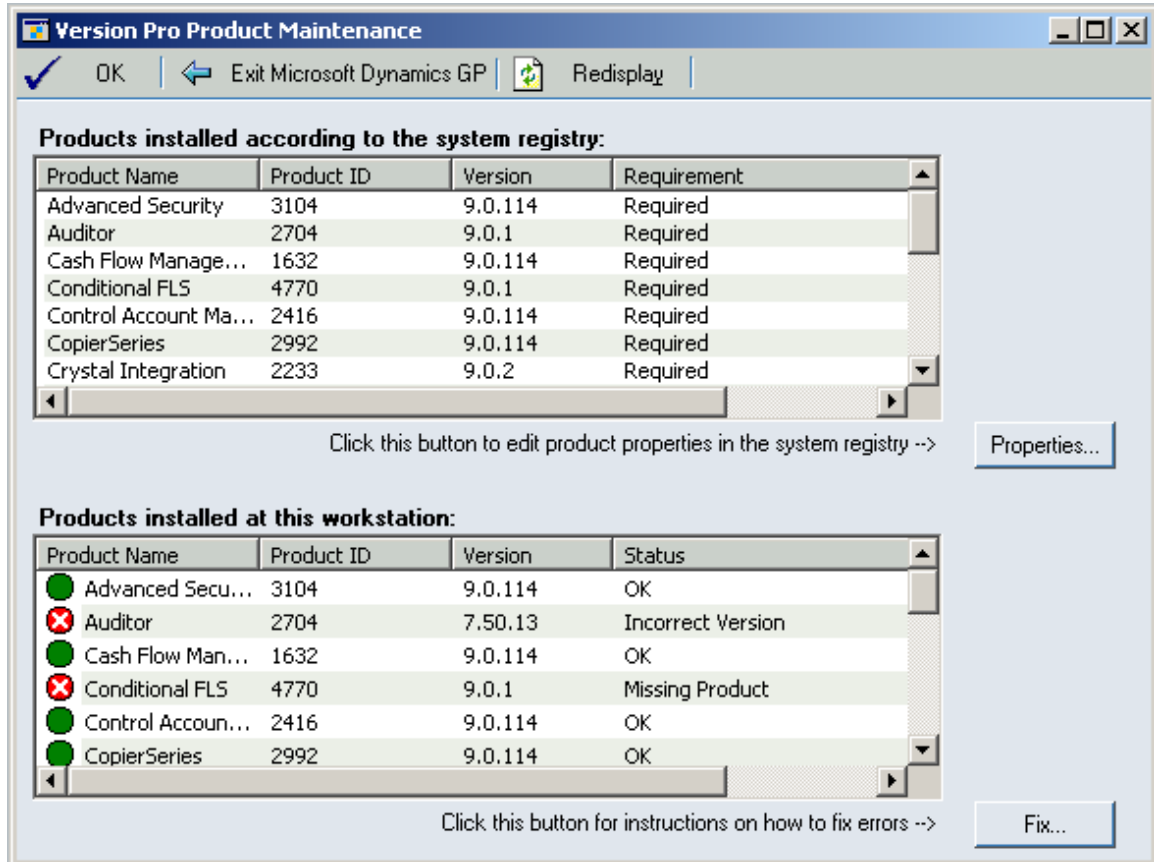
Version Pro Product Maintenance

OK | Exit Microsoft Dynamics GP | Redisplay

Products installed according to the system registry:

| Product Name | Product ID | Version | Requirement |
|---|---|---|---|
| Advanced Security | 3104 | 9.0.114 | Required |
| Auditor | 2704 | 9.0.1 | Required |
| Cash Flow Manage... | 1632 | 9.0.114 | Required |
| Conditional FLS | 4770 | 9.0.1 | Required |
| Control Account Ma... | 2416 | 9.0.114 | Required |
| CopierSeries | 2992 | 9.0.114 | Required |
| Crystal Integration | 2233 | 9.0.2 | Required |

Click this button to edit product properties in the system registry -->

Properties...

Products installed at this workstation:

| Product Name | Product ID | Version | Status |
|---|---|---|---|
| Advanced Secu... | 3104 | 9.0.114 | OK |
| Auditor | 2704 | 7.50.13 | Incorrect Version |
| Cash Flow Man... | 1632 | 9.0.114 | OK |
| Conditional FLS | 4770 | 9.0.1 | Missing Product |
| Control Accoun... | 2416 | 9.0.114 | OK |
| CopierSeries | 2992 | 9.0.114 | OK |

Click this button for instructions on how to fix errors -->

Fix...